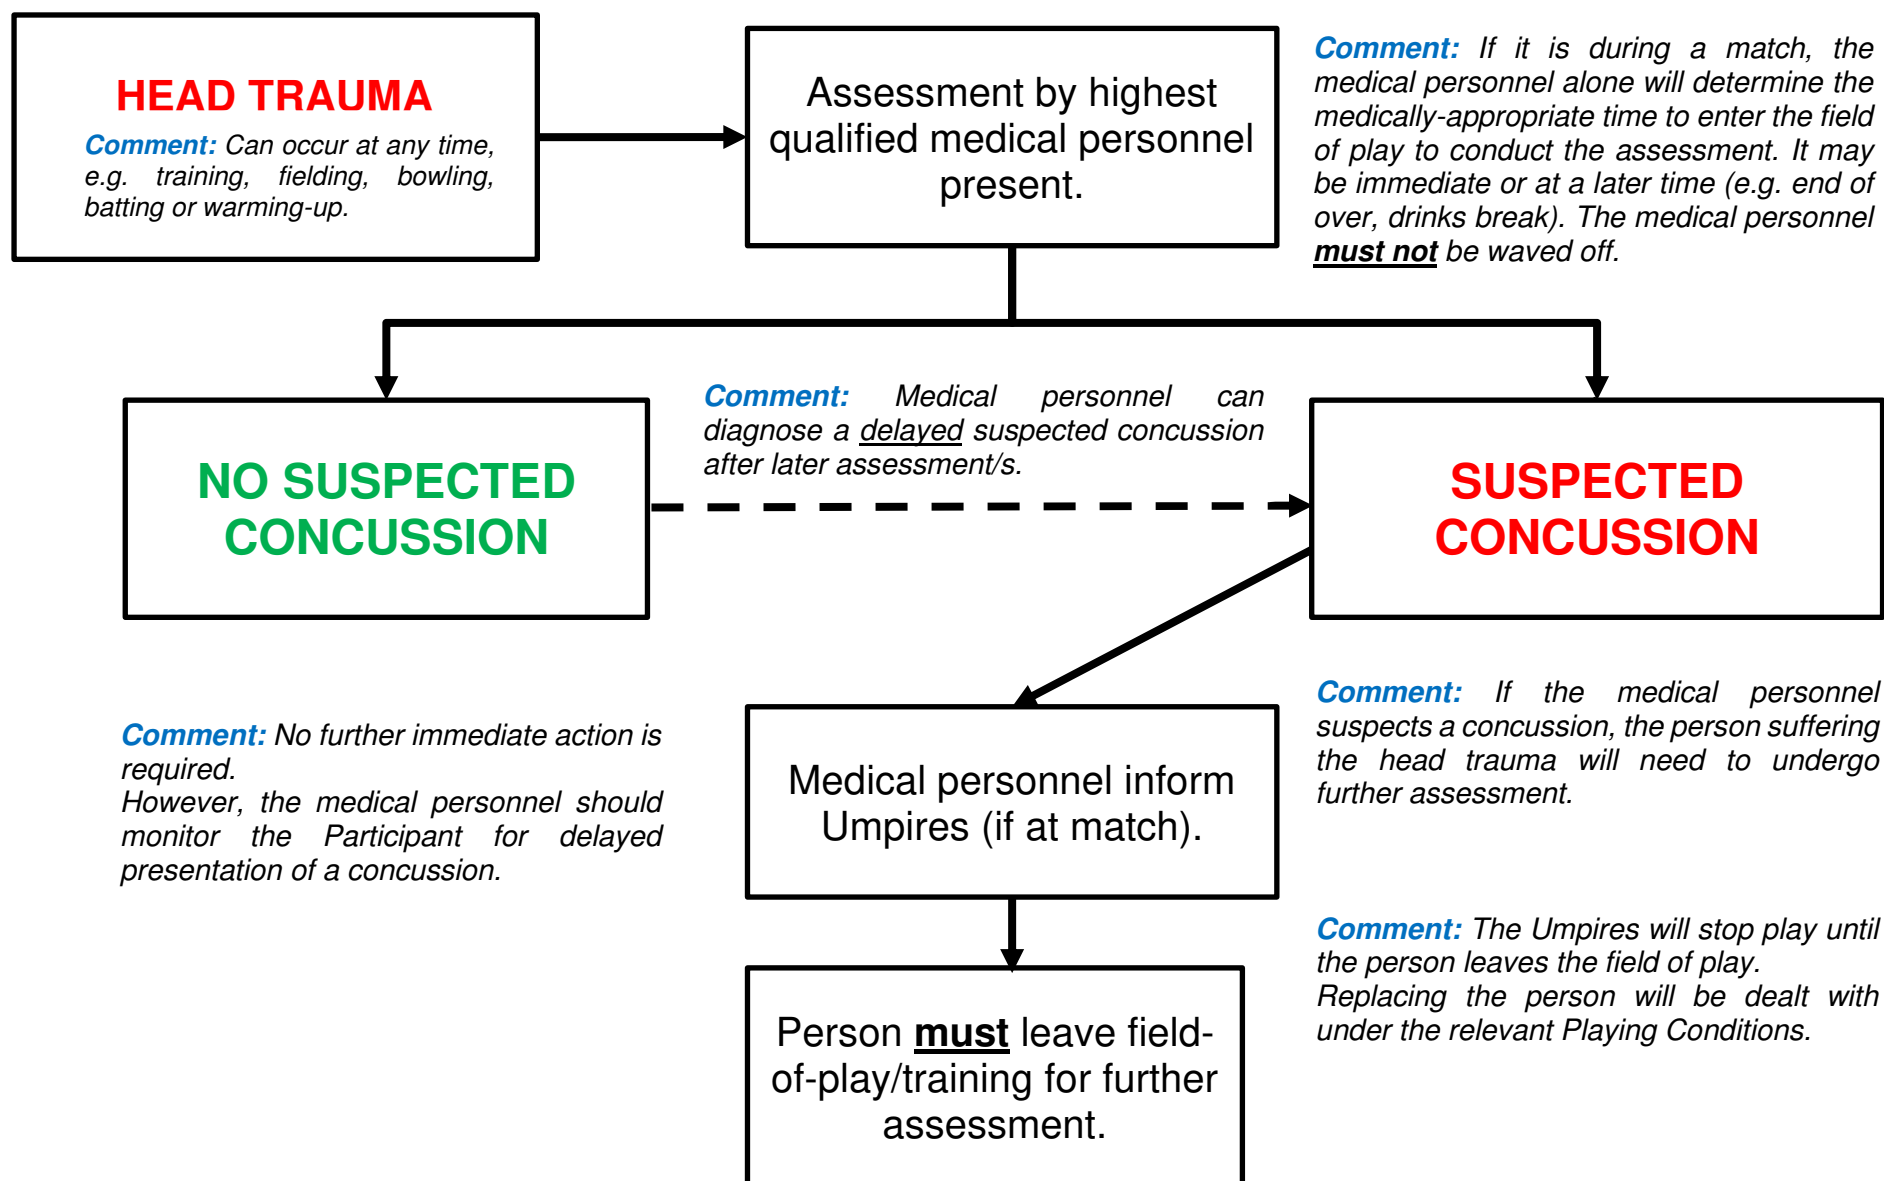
HEAD TRAUMA

Comment: Can occur at any time, e.g. training, fielding, bowling, batting or warming-up.

Assessment by highest qualified medical personnel present.

Comment: If it is during a match, the medical personnel alone will determine the medically-appropriate time to enter the field of play to conduct the assessment. It may be immediate or at a later time (e.g. end of over, drinks break). The medical personnel must not be waved off.

NO SUSPECTED CONCUSSION

Comment: Medical personnel can diagnose a delayed suspected concussion after later assessment/s.

SUSPECTED CONCUSSION

Comment: No further immediate action is required.
However, the medical personnel should monitor the Participant for delayed presentation of a concussion.

Medical personnel inform Umpires (if at match).

Comment: If the medical personnel suspects a concussion, the person suffering the head trauma will need to undergo further assessment.

Comment: The Umpires will stop play until the person leaves the field of play.
Replacing the person will be dealt with under the relevant Playing Conditions.

Person must leave field-of-play/training for further assessment.